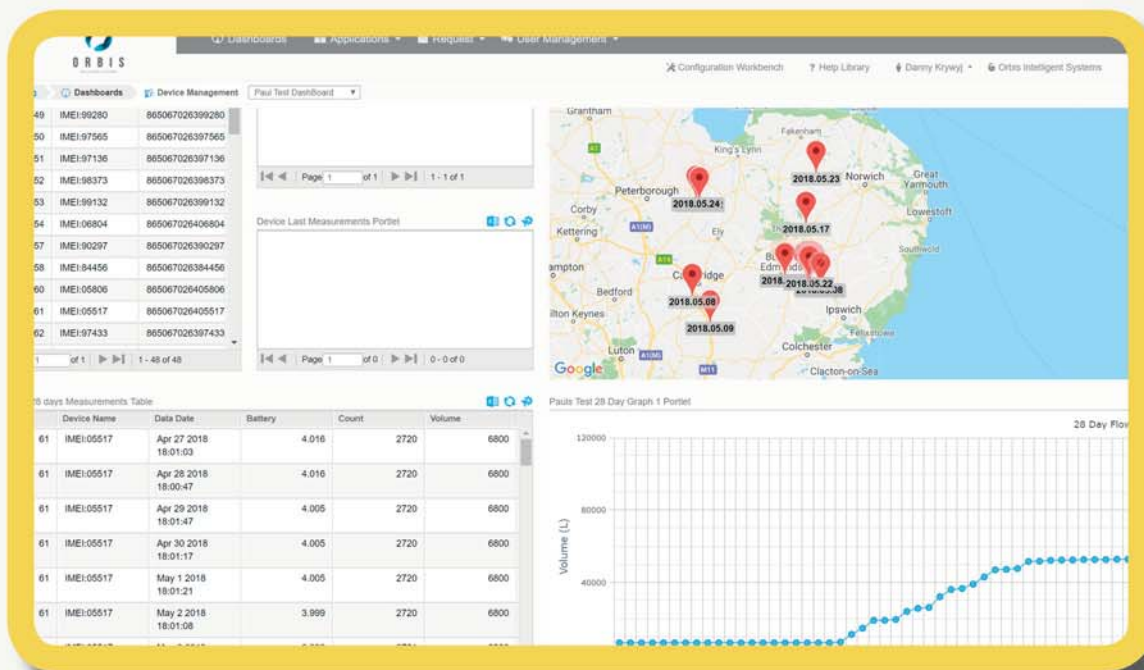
ORBIS

Dashboards Applications Request User Management

Configuration Workbench ? Help Library Danny Krywyj Orbis Intelligent Systems

Dashboards Device Management Paul Test DashBoard

| 49 | IMEI:99280 | 865067026399280 |
|---|---|---|
| 50 | IMEI:97565 | 865067026397565 |
| 51 | IMEI:97136 | 865067026397136 |
| 52 | IMEI:98373 | 865067026398373 |
| 53 | IMEI:99132 | 865067026399132 |
| 54 | IMEI:06804 | 865067026406804 |
| 57 | IMEI:90297 | 865067026390297 |
| 58 | IMEI:84456 | 865067026384456 |
| 60 | IMEI:05806 | 865067026405806 |
| 61 | IMEI:05517 | 865067026405517 |
| 62 | IMEI:97433 | 865067026397433 |

1 of 1 1 - 48 of 48

Page 1 of 1 1 - 1 of 1

Device Last Measurements Portlet

Page 1 of 0 0 - 0 of 0

Grantham Fakenham King's Lynn 2018.05.23 Norwich Great Yarmouth Peterborough 2018.05.24 Corby 2018.05.17 Lowestoft Kettering Ely Southwold ampton Cambridge Bury St Edmunds 2018. 2018.05.22 2018.05.08 Bedford 2018.05.08 Ipswich ilton Keynes 2018.05.09 Felixstowe Luton Colchester Google Clacton-on-Sea

28 days Measurements Table

| | Device Name | Data Date | Battery | Count | Volume |
|---|---|---|---|---|---|
| 61 | IMEI:05517 | Apr 27 2018 18:01:03 | 4.016 | 2720 | 6800 |
| 61 | IMEI:05517 | Apr 28 2018 18:00:47 | 4.016 | 2720 | 6800 |
| 61 | IMEI:05517 | Apr 29 2018 18:01:47 | 4.005 | 2720 | 6800 |
| 61 | IMEI:05517 | Apr 30 2018 18:01:17 | 4.005 | 2720 | 6800 |
| 61 | IMEI:05517 | May 1 2018 18:01:21 | 4.005 | 2720 | 6800 |
| 61 | IMEI:05517 | May 2 2018 18:01:08 | 3.999 | 2720 | 6800 |

Pauls Test 28 Day Graph 1 Portlet

28 Day Flov

120000
80000
40000
Volume (L)